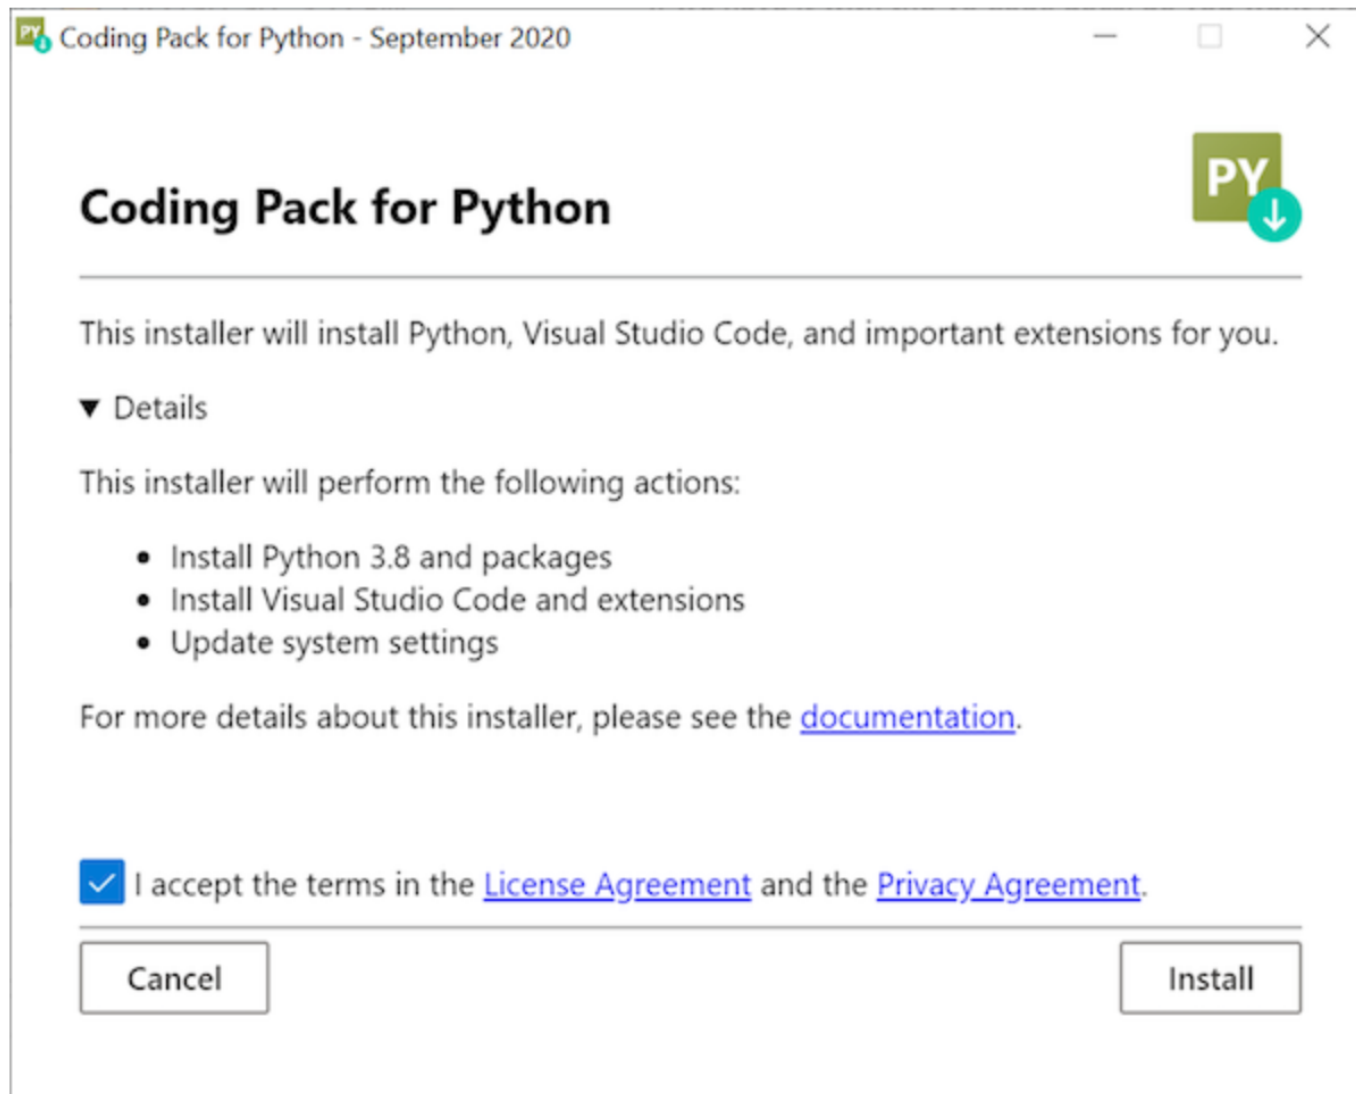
PY Coding Pack for Python - September 2020

Coding Pack for Python

PY

This installer will install Python, Visual Studio Code, and important extensions for you.

▼ Details

This installer will perform the following actions:

- Install Python 3.8 and packages
- Install Visual Studio Code and extensions
- Update system settings

For more details about this installer, please see the documentation.

I accept the terms in the License Agreement and the Privacy Agreement.

Cancel

Install